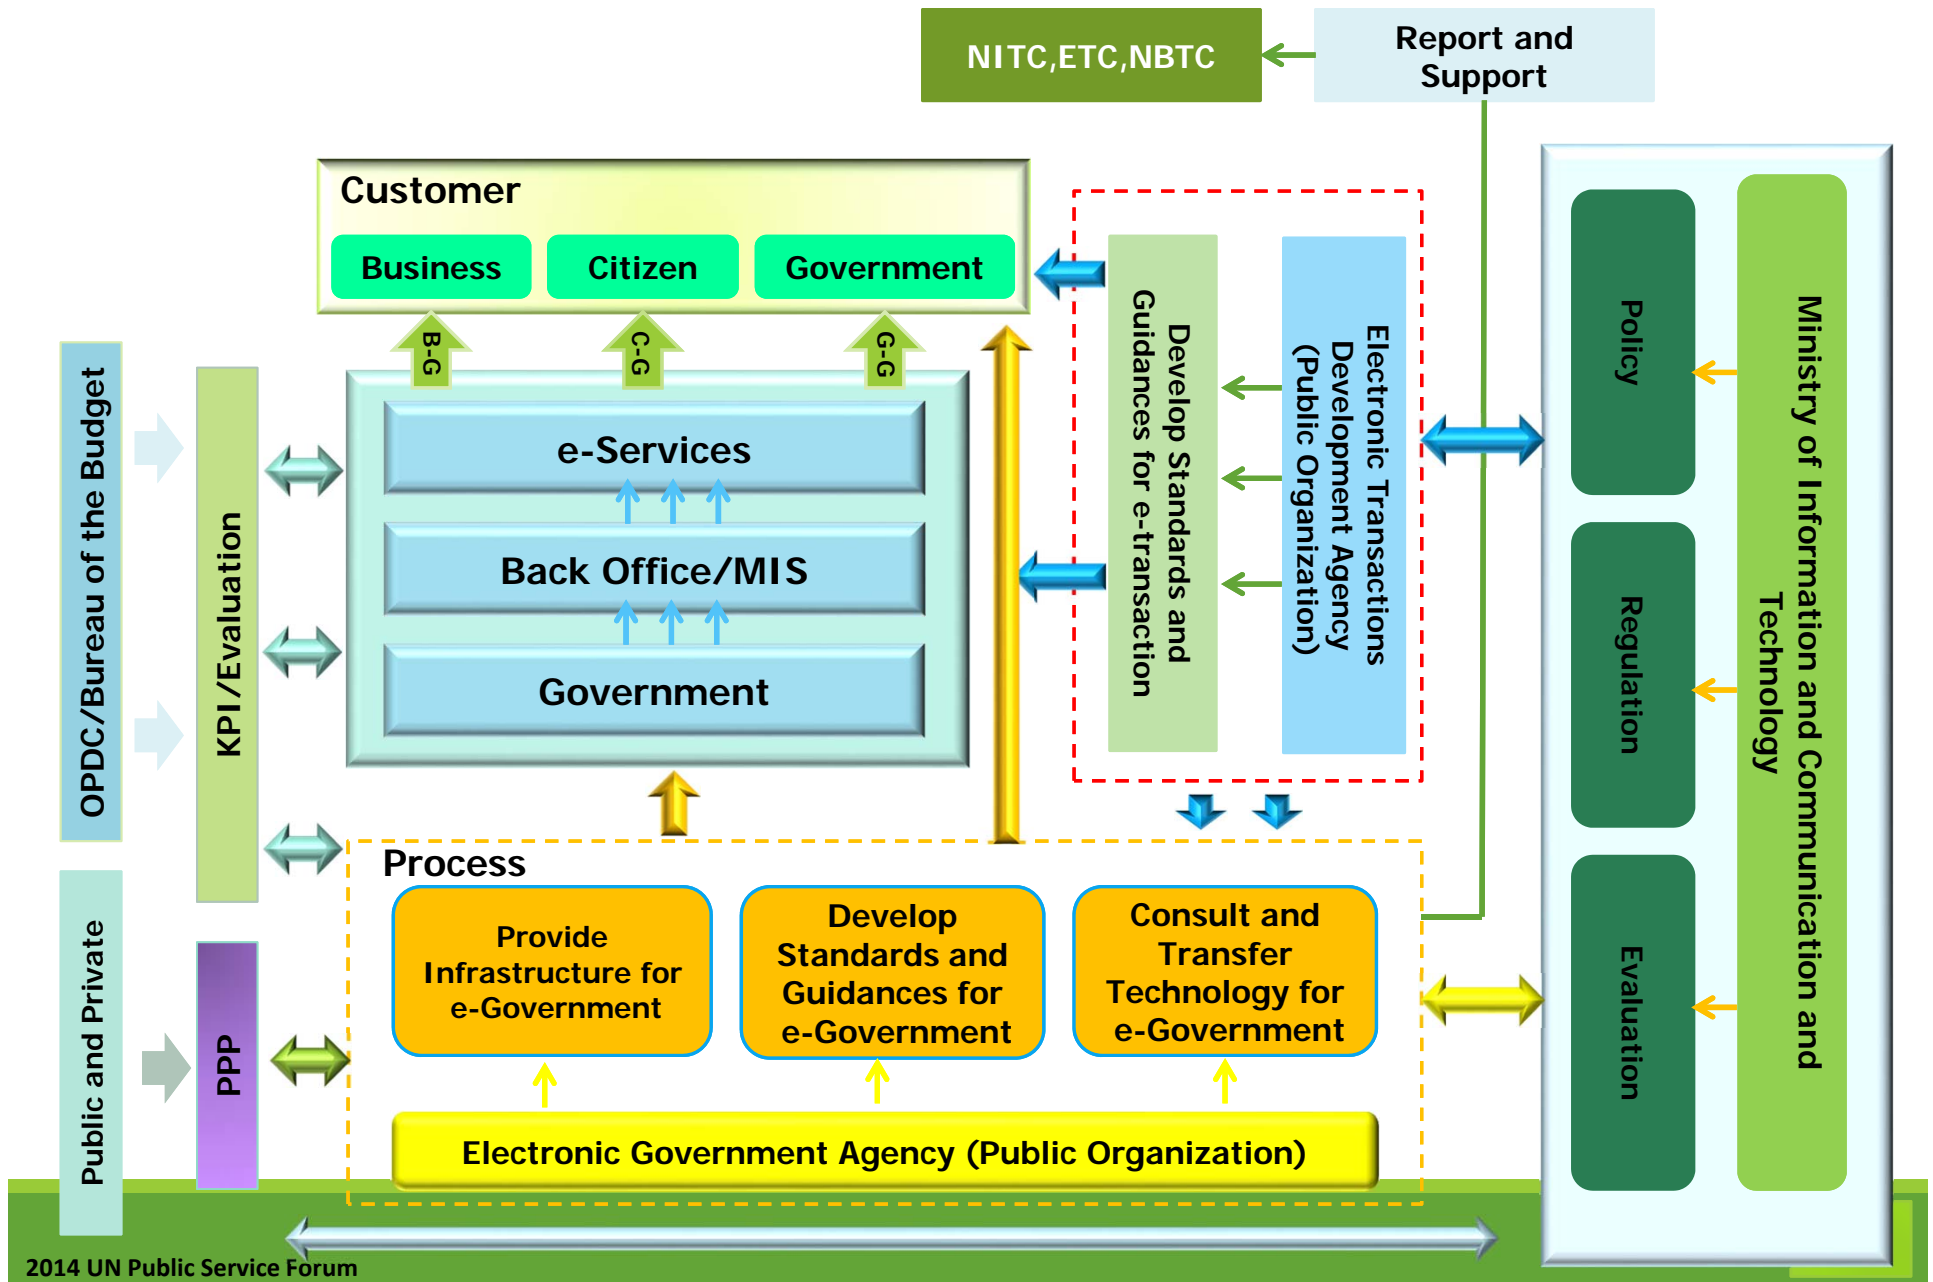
NITC,ETC,NBTC

Report and Support

Customer

Business

Citizen

Government

B-G

C-G

G-G

e-Services

Back Office/MIS

Government

Develop Standards and Guidances for e-transaction

Electronic Transactions Development Agency (Public Organization)

OPDC/Bureau of the Budget

KPI/Evaluation

Policy

Regulation

Evaluation

Ministry of Information and Communication and Technology

Process

Provide Infrastructure for e-Government

Develop Standards and Guidances for e-Government

Consult and Transfer Technology for e-Government

Public and Private

PPP

Electronic Government Agency (Public Organization)

2014 UN Public Service Forum